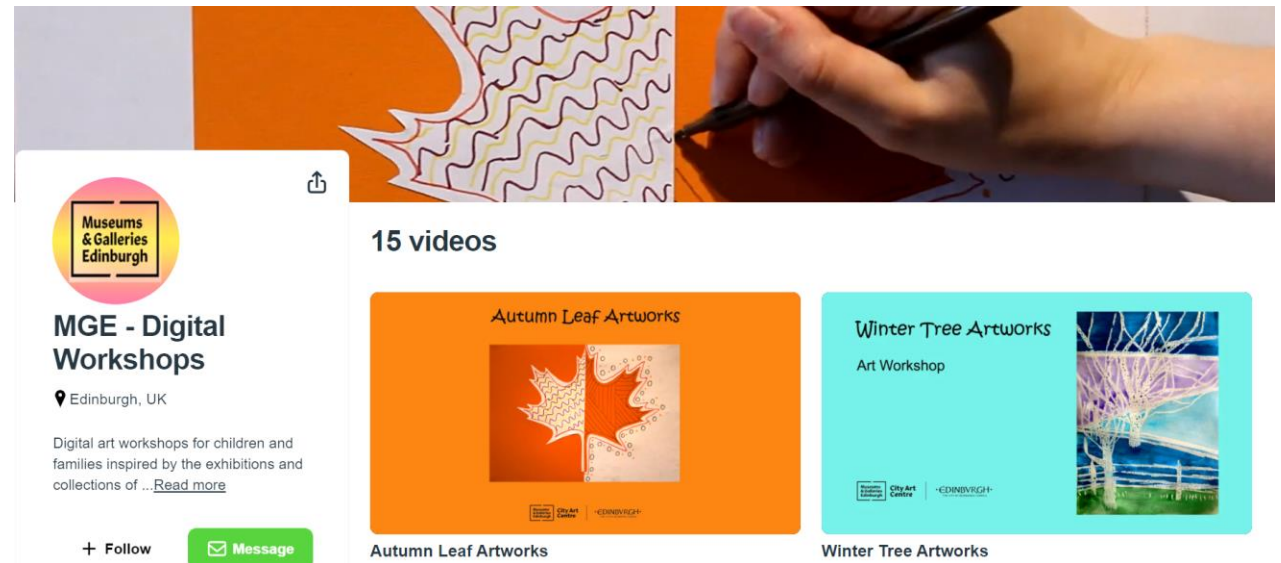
Museums & Galleries Edinburgh

MGE - Digital Workshops

Edinburgh, UK

Digital art workshops for children and families inspired by the exhibitions and collections of ...Read more

+ Follow

Message

15 videos

Autumn Leaf Artworks

City Art Centre | EDINBVRGH

Autumn Leaf Artworks

Winter Tree Artworks

Art Workshop

City Art Centre | EDINBVRGH

Winter Tree Artworks